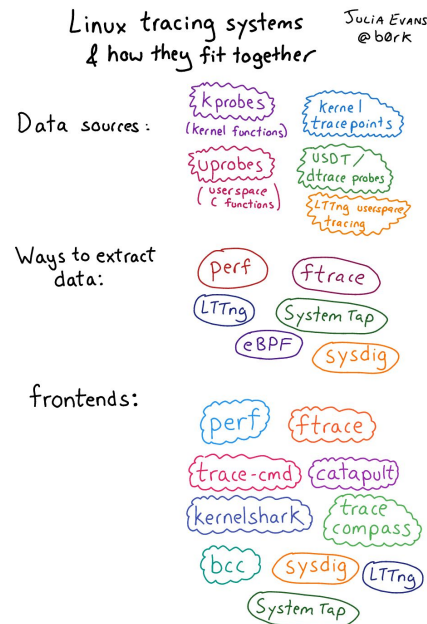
Linux tracing systems
& how they fit together

JULIA EVANS
@b0rk

Data sources:

kprobes
(kernel functions)

kernel tracepoints

uprobes
(userspace C functions)

USDT/ dtrace probes

LTTng userspace tracing

Ways to extract data:

perf

ftrace

LTTng

System Tap

eBPF

sysdig

frontends:

perf

ftrace

trace-cmd

catapult

kernelshark

trace compass

bcc

sysdig

LTTng

System Tap